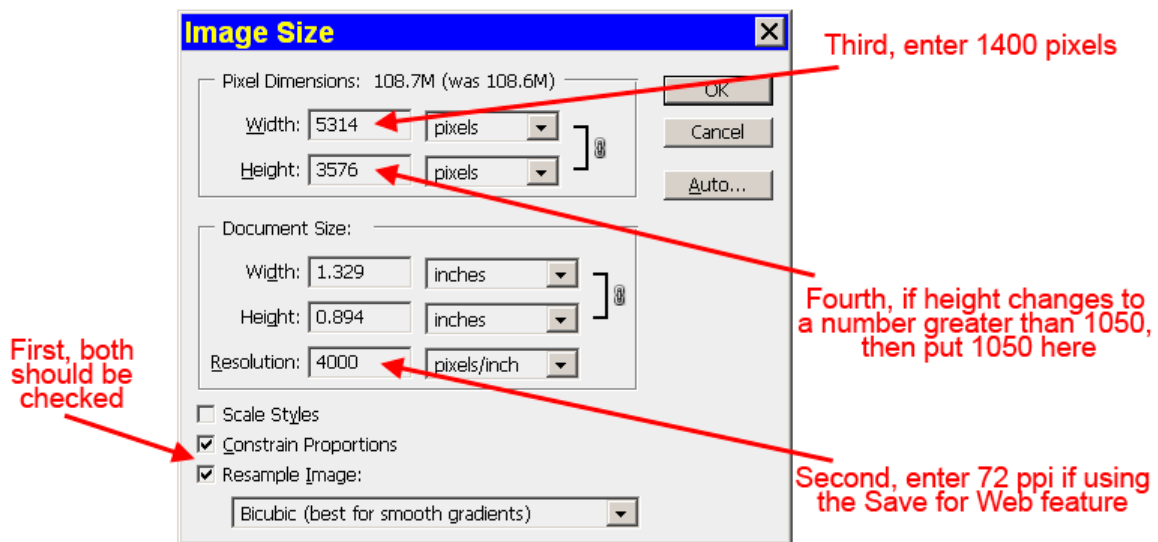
Image Size

Pixel Dimensions: 108.7M (was 108.6M)

Width: 5314 pixels

Height: 3576 pixels

OK

Cancel

Auto...

Document Size:

Width: 1.329 inches

Height: 0.894 inches

Resolution: 4000 pixels/inch

Scale Styles

Constrain Proportions

Resample Image:

Bicubic (best for smooth gradients)

Third, enter 1400 pixels

Fourth, if height changes to a number greater than 1050, then put 1050 here

First, both should be checked

Second, enter 72 ppi if using the Save for Web feature